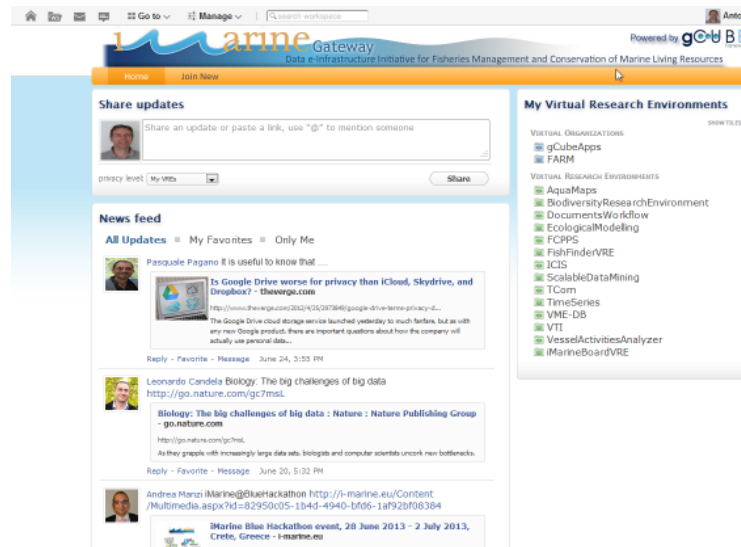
Go to Manage search workspace Anto

iMarine Gateway
Data e-Infrastructure Initiative for Fisheries Management and Conservation of Marine Living Resources

Powered by gCUBE

Home Join New

Share updates

Share an update or paste a link, use "@" to mention someone

privacy level: My VREs Share

News feed

All Updates My Favorites Only Me

Pasquale Pagano It is useful to know that ....

Is Google Drive worse for privacy than iCloud, Skydrive, and Dropbox? - theverge.com

http://www.theverge.com/2012/4/25/2973849/google-drive-terms-privacy-d...

The Google Drive cloud storage service launched yesterday to much fanfare, but as with any new Google product, there are important questions about how the company will actually use personal data...

Reply - Favorite - Message June 24, 3:55 PM

Leonardo Candela Biology: The big challenges of big data http://go.nature.com/gc7msL

Biology: The big challenges of big data : Nature : Nature Publishing Group - go.nature.com

http://go.nature.com/gc7msL

As they grapple with increasingly large data sets, biologists and computer scientists uncork new bottlenecks.

Reply - Favorite - Message June 20, 5:32 PM

Andrea Manzi iMarine@BlueHackathon http://i-marine.eu/Content/Multimedia.aspx?id=82950c05-1b4d-4940-bfd6-1af92bf08384

iMarine Blue Hackathon event, 28 June 2013 - 2 July 2013, Crete, Greece - i-marine.eu

My Virtual Research Environments

SHOW TILES

VIRTUAL ORGANIZATIONS
gCubeApps
FARM

VIRTUAL RESEARCH ENVIRONMENTS
AquaMaps
BiodiversityResearchEnvironment
DocumentsWorkflow
EcologicalModelling
FCPPS
FishFinderVRE
ICIS
ScalableDataMining
TCom
TimeSeries
VME-DB
VTI
VesselActivitiesAnalyzer
iMarineBoardVRE